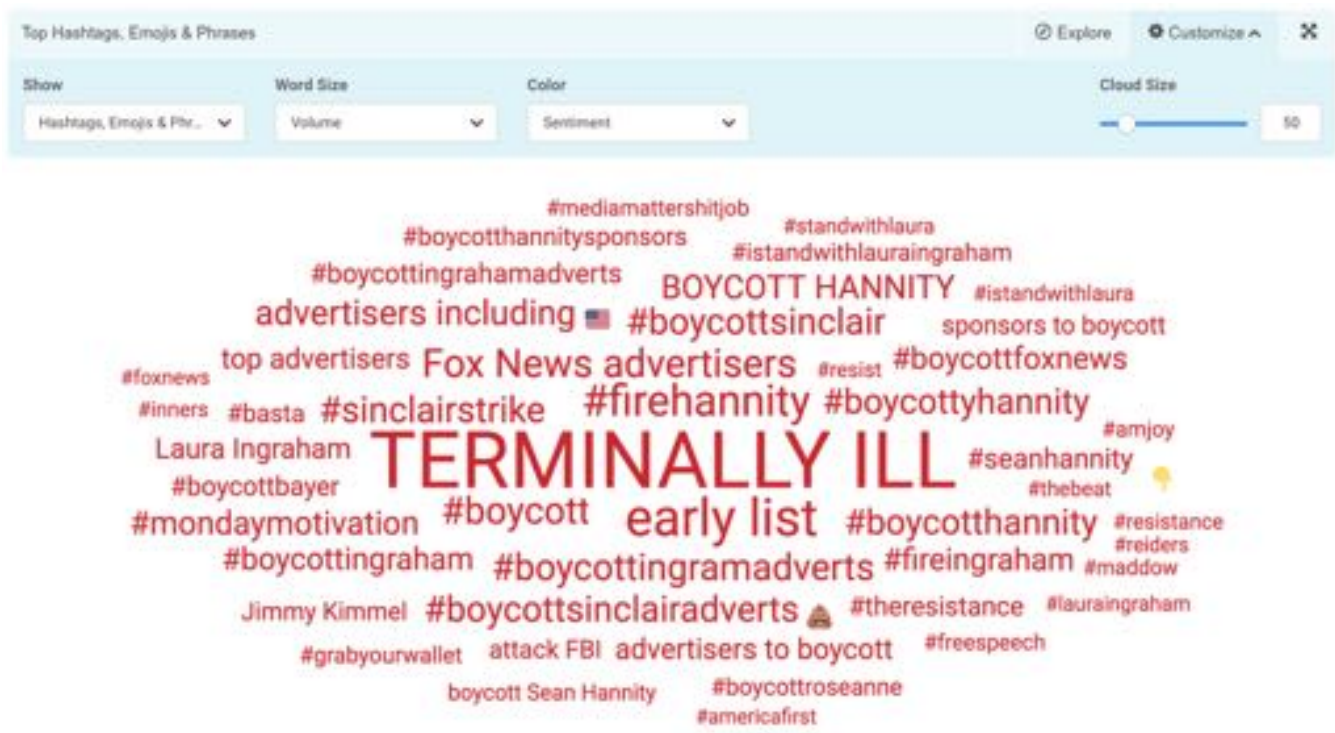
Top Hashtags, Emojis & Phrases

Explore

Customize

Show
Hashtags, Emojis & Phr...

Word Size
Volume

Color
Sentiment

Cloud Size
50

#mediamattershitjob
#standwithlaura
#boycotthannitysponsors
#istandwithlauraingraham
#boycottingrahamadverts
BOYCOTT HANNITY
#istandwithlaura
advertisers including
#boycottsinclair
sponsors to boycott
#foxnews
top advertisers
Fox News advertisers
#resist
#boycottfoxnews
#inners
#basta
#sinclairstrike
#firehannity
#boycottyhannity
#amjoy
Laura Ingraham
TERMINALLY ILL
#seanhannity
#boycottbayer
#thebeat
#mondaymotivation
#boycott
early list
#boycotthannity
#resistance
#reiders
#boycottingraham
#boycottingramadverts
#fireingraham
#maddow
Jimmy Kimmel
#boycottsinclairadverts
#theresistance
#lauraingraham
#grabyourwallet
attack FBI
advertisers to boycott
#freespeech
boycott Sean Hannity
#boycottroseanne
#americafirst